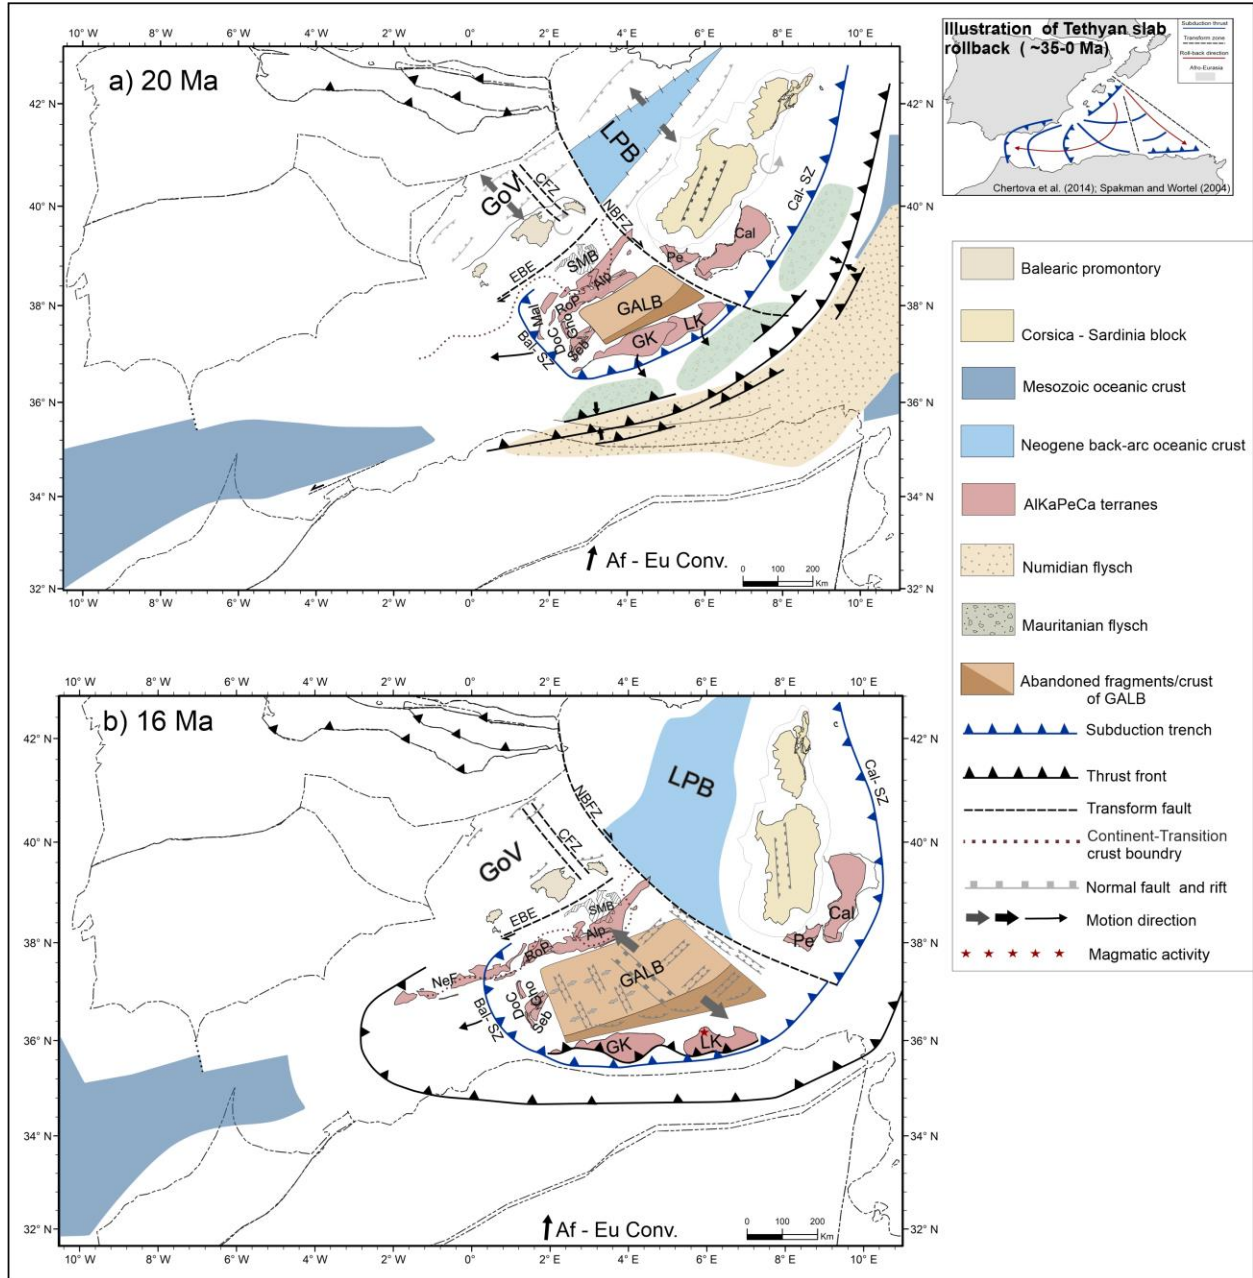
10° W 8° W 6° W 4° W 2° W 0° 2° E 4° E 6° E 8° E 10° E

a) 20 Ma

42° N
40° N
38° N
36° N
34° N
32° N

LPB
GoV
CFZ
NBFZ
Cal- SZ
Cal
Pe
EBE
SMB
Alp
RoP
Mal
DoC
GhO
Seb
GALB
GK
LK
Bal- SZ

Af - Eu Conv.
0 100 200 Km

Illustration of Tethyan slab rollback ( ~35-0 Ma)
Subduction thrust
Transform zone
Roll-back direction
Afro-Eurasia
Chertova et al. (2014); Spakman and Wortel (2004)

Balearic promontory
Corsica - Sardinia block
Mesozoic oceanic crust
Neogene back-arc oceanic crust
AlKaPeCa terranes
Numidian flysch
Mauritanian flysch
Abandoned fragments/crust of GALB
Subduction trench
Thrust front
Transform fault
Continent-Transition crust boundry
Normal fault and rift
Motion direction
Magmatic activity

10° W 8° W 6° W 4° W 2° W 0° 2° E 4° E 6° E 8° E 10° E

b) 16 Ma

42° N
40° N
38° N
36° N
34° N
32° N

LPB
GoV
CFZ
NBFZ
Cal- SZ
Cal
Pe
EBE
SMB
Alp
BoP
NeF
DoC
GhO
Seb
Bal- SZ
GALB
GK
LK

Af - Eu Conv.
0 100 200 Km